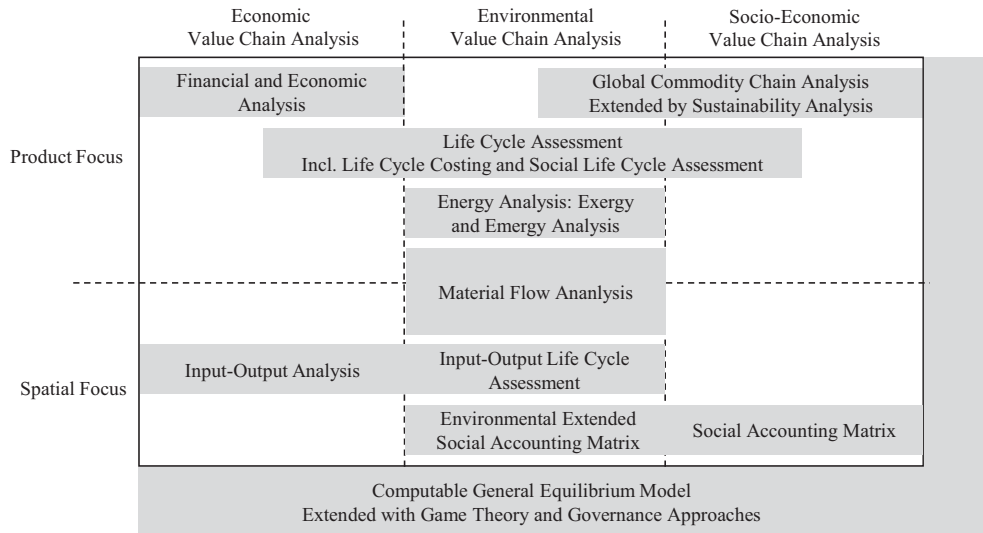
Economic Value Chain Analysis

Environmental Value Chain Analysis

Socio-Economic Value Chain Analysis

Financial and Economic Analysis

Global Commodity Chain Analysis Extended by Sustainability Analysis

Product Focus

Life Cycle Assessment Incl. Life Cycle Costing and Social Life Cycle Assessment

Energy Analysis: Exergy and Emergy Analysis

Material Flow Ananlysis

Input-Output Analysis

Input-Output Life Cycle Assessment

Spatial Focus

Environmental Extended Social Accounting Matrix

Social Accounting Matrix

Computable General Equilibrium Model Extended with Game Theory and Governance Approaches